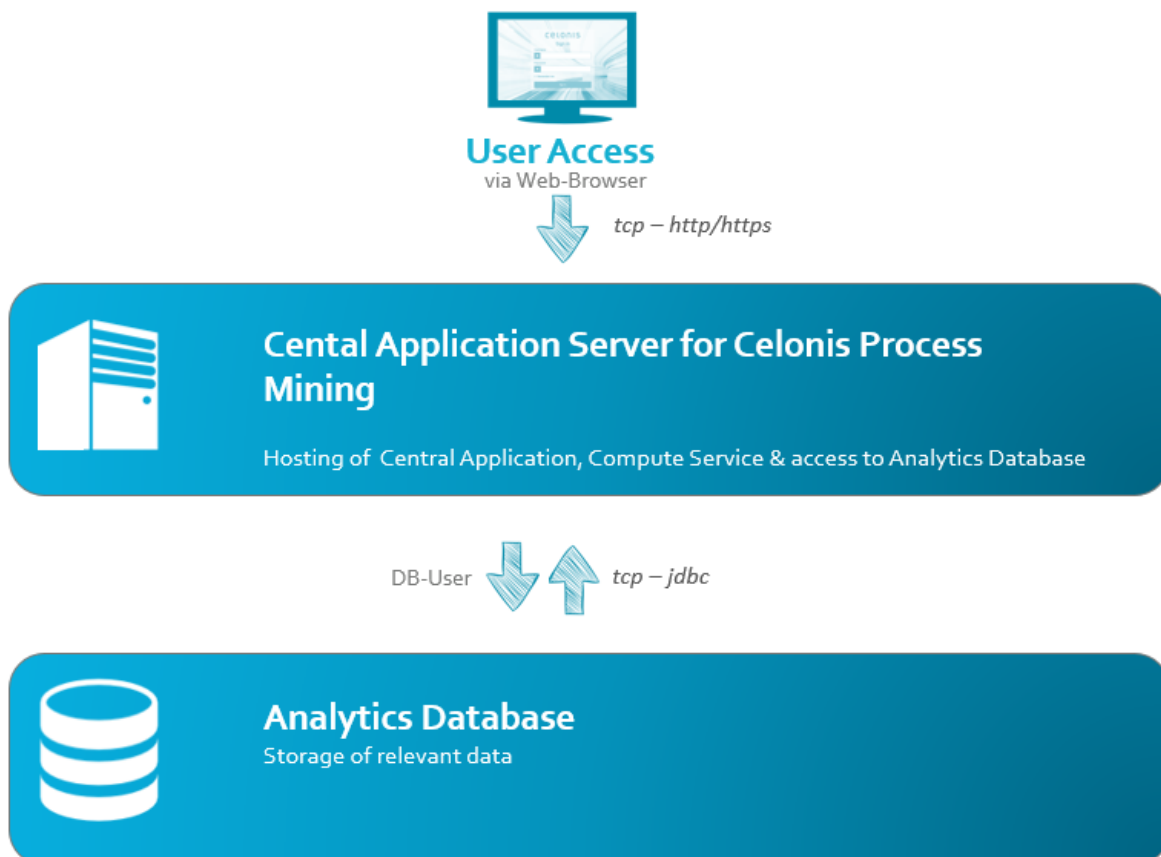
celonis

User Access
via Web-Browser

tcp – http/https

Cental Application Server for Celonis Process Mining

Hosting of Central Application, Compute Service & access to Analytics Database

DB-User

tcp – jdbc

Analytics Database
Storage of relevant data